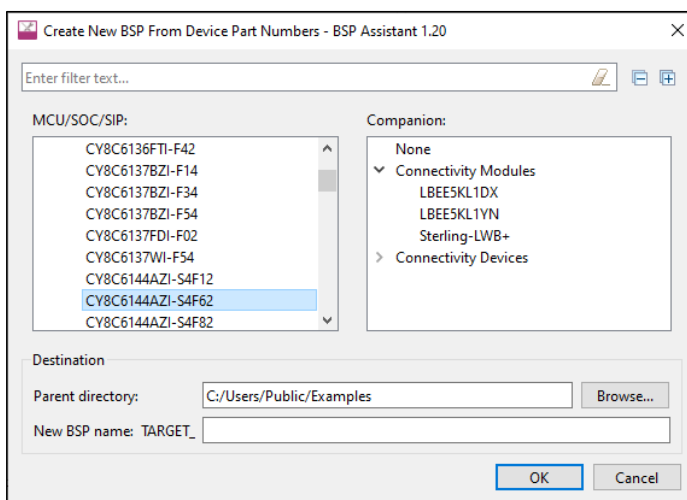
Create New BSP From Device Part Numbers - BSP Assistant 1.20

Enter filter text...

MCU/SOC/SIP:

CY8C6136FTI-F42
CY8C6137BZI-F14
CY8C6137BZI-F34
CY8C6137BZI-F54
CY8C6137FDI-F02
CY8C6137WI-F54
CY8C6144AZI-S4F12
CY8C6144AZI-S4F62
CY8C6144AZI-S4F82

Companion:

None
Connectivity Modules
LBEE5KL1DX
LBEE5KL1YN
Sterling-LWB+
Connectivity Devices

Destination

Parent directory: C:/Users/Public/Examples
Browse...

New BSP name: TARGET_

OK
Cancel